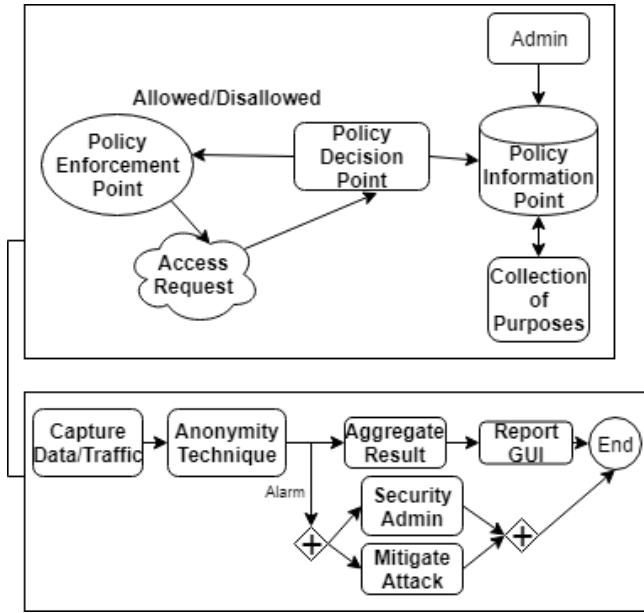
Admin

Allowed/Disallowed

Policy Enforcement Point

Policy Decision Point

Policy Information Point

Access Request

Collection of Purposes

Capture Data/Traffic

Anonymity Technique

Aggregate Result

Report GUI

End

Alarm

Security Admin

Mitigate Attack